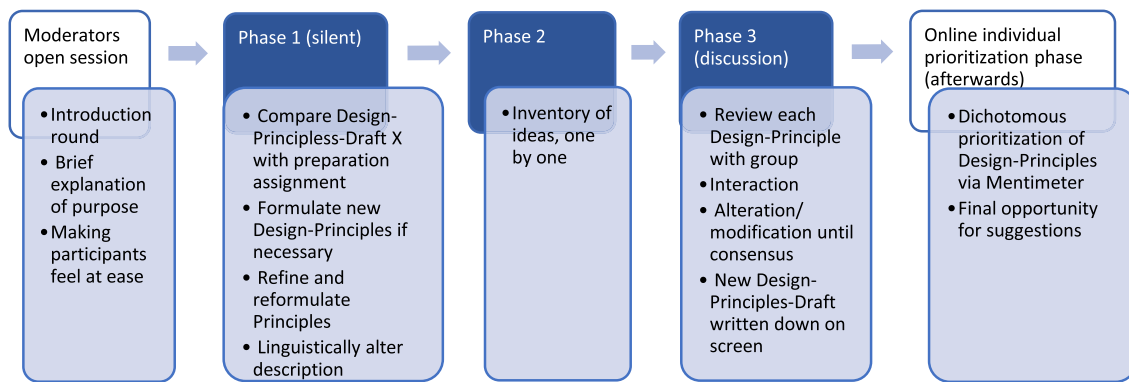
Moderators open session

• Introduction round
• Brief explanation of purpose
• Making participants feel at ease

Phase 1 (silent)

• Compare Design-Principless-Draft X with preparation assignment
• Formulate new Design-Principles if necessary
• Refine and reformulate Principles
• Linguistically alter description

Phase 2

• Inventory of ideas, one by one

Phase 3 (discussion)

• Review each Design-Principle with group
• Interaction
• Alteration/ modification until consensus
• New Design-Principles-Draft written down on screen

Online individual prioritization phase (afterwards)

• Dichotomous prioritization of Design-Principles via Mentimeter
• Final opportunity for suggestions